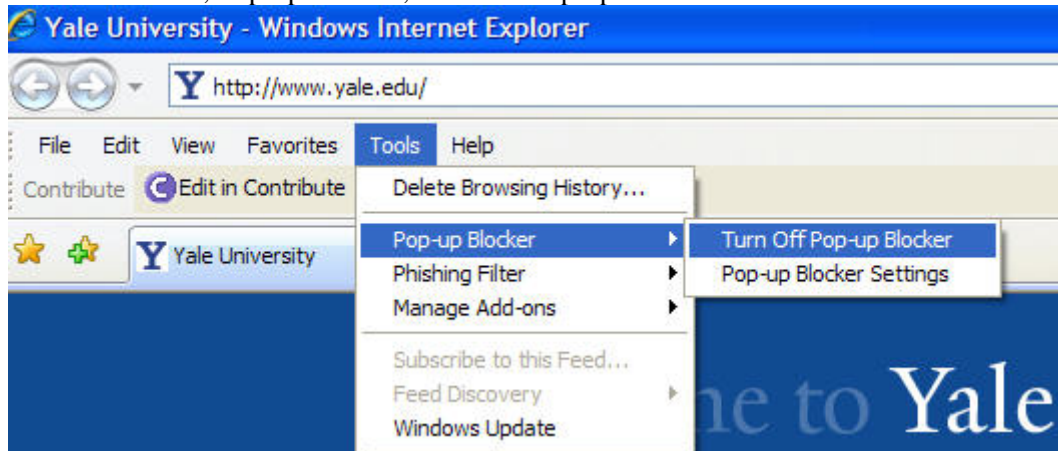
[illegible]

Yale University - Windows Internet Explorer

http://www.yale.edu/

File Edit View Favorites Tools Help

Contribute Edit in Contribute

Yale University

Delete Browsing History...

Pop-up Blocker

Phishing Filter

Manage Add-ons

Subscribe to this Feed...

Feed Discovery

Windows Update

Turn Off Pop-up Blocker

Pop-up Blocker Settings

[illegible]e to Yale